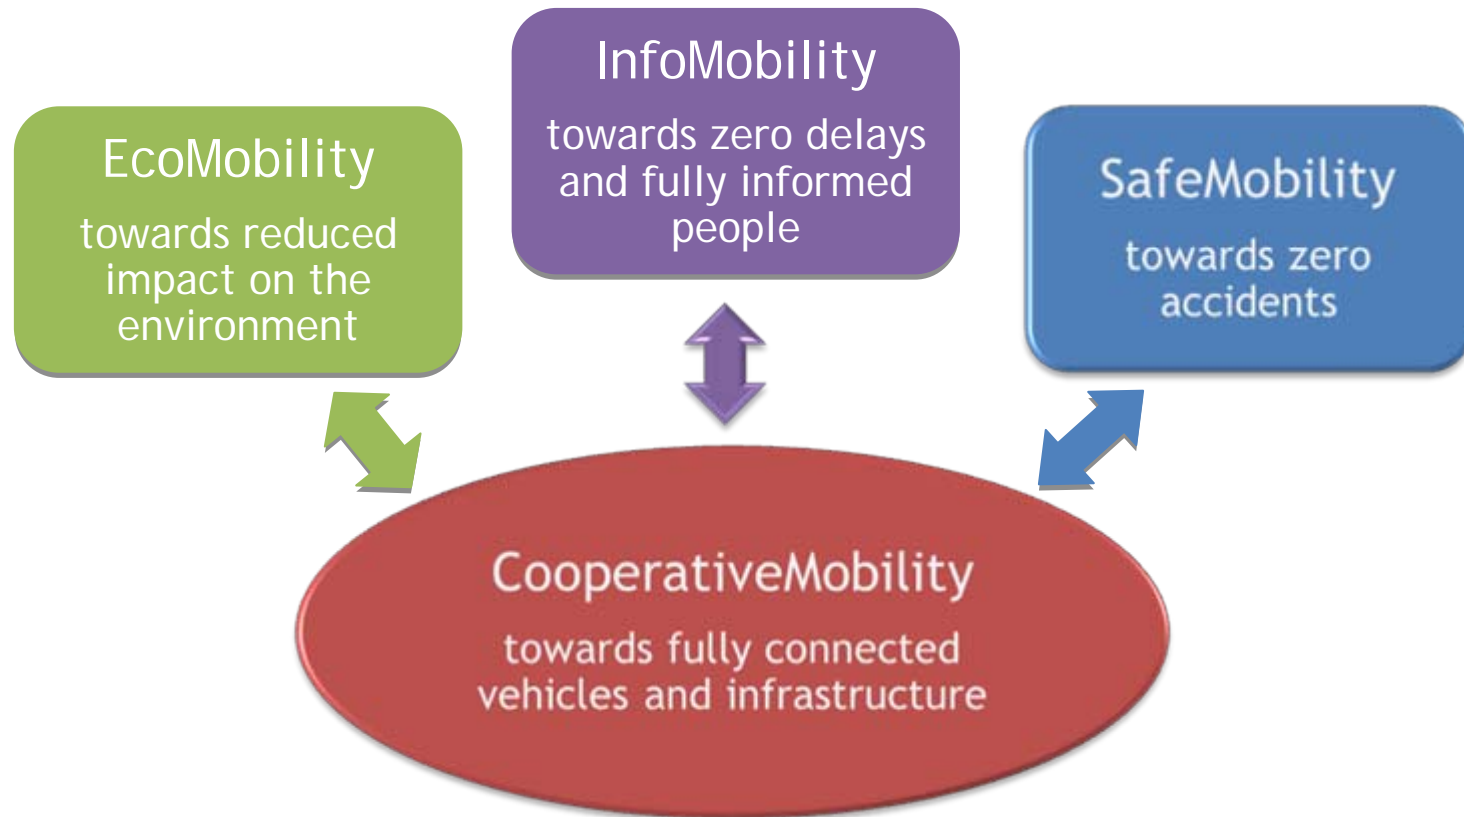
EcoMobility

towards reduced impact on the environment

InfoMobility

towards zero delays and fully informed people

SafeMobility

towards zero accidents

CooperativeMobility

towards fully connected vehicles and infrastructure